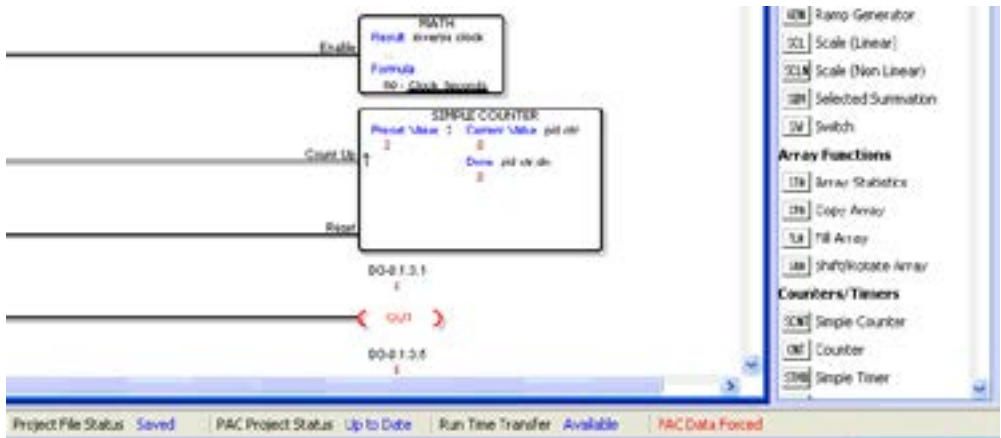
Enable

MATH
Result inverse clock
Formula
60 - Clock.Seconds

SIMPLE COUNTER
Preset Value 1
2
Current Value pid ctr
0
Done pid ctr dn
0

Count Up

Reset

DO-0.1.3.1
0

OUT

DO-0.1.3.6
1

Ramp Generator
Scale (Linear)
Scale (Non Linear)
Selected Summation
Switch
Array Functions
Array Statistics
Copy Array
Fill Array
Shift/Rotate Array
Counters/Timers
Simple Counter
Counter
Simple Timer

Project File Status Saved | PAC Project Status Up to Date | Run Time Transfer Available | PAC Data Forced